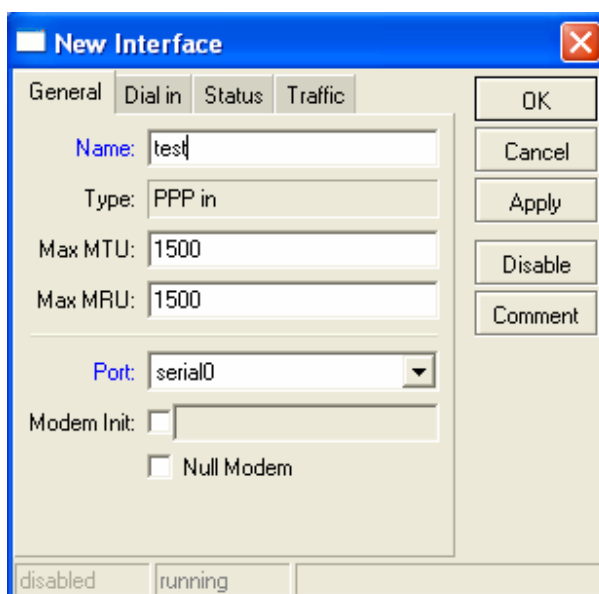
New Interface

General | Dial in | Status | Traffic

Name: test

Type: PPP in

Max MTU: 1500

Max MRU: 1500

Port: serial0

Modem Init:

Null Modem

OK

Cancel

Apply

Disable

Comment

disabled | running